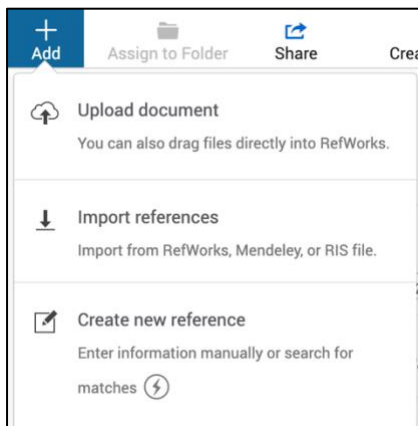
+ Add

Assign to Folder

Share

Crea

Upload document

You can also drag files directly into RefWorks.

Import references

Import from RefWorks, Mendeley, or RIS file.

Create new reference

Enter information manually or search for matches